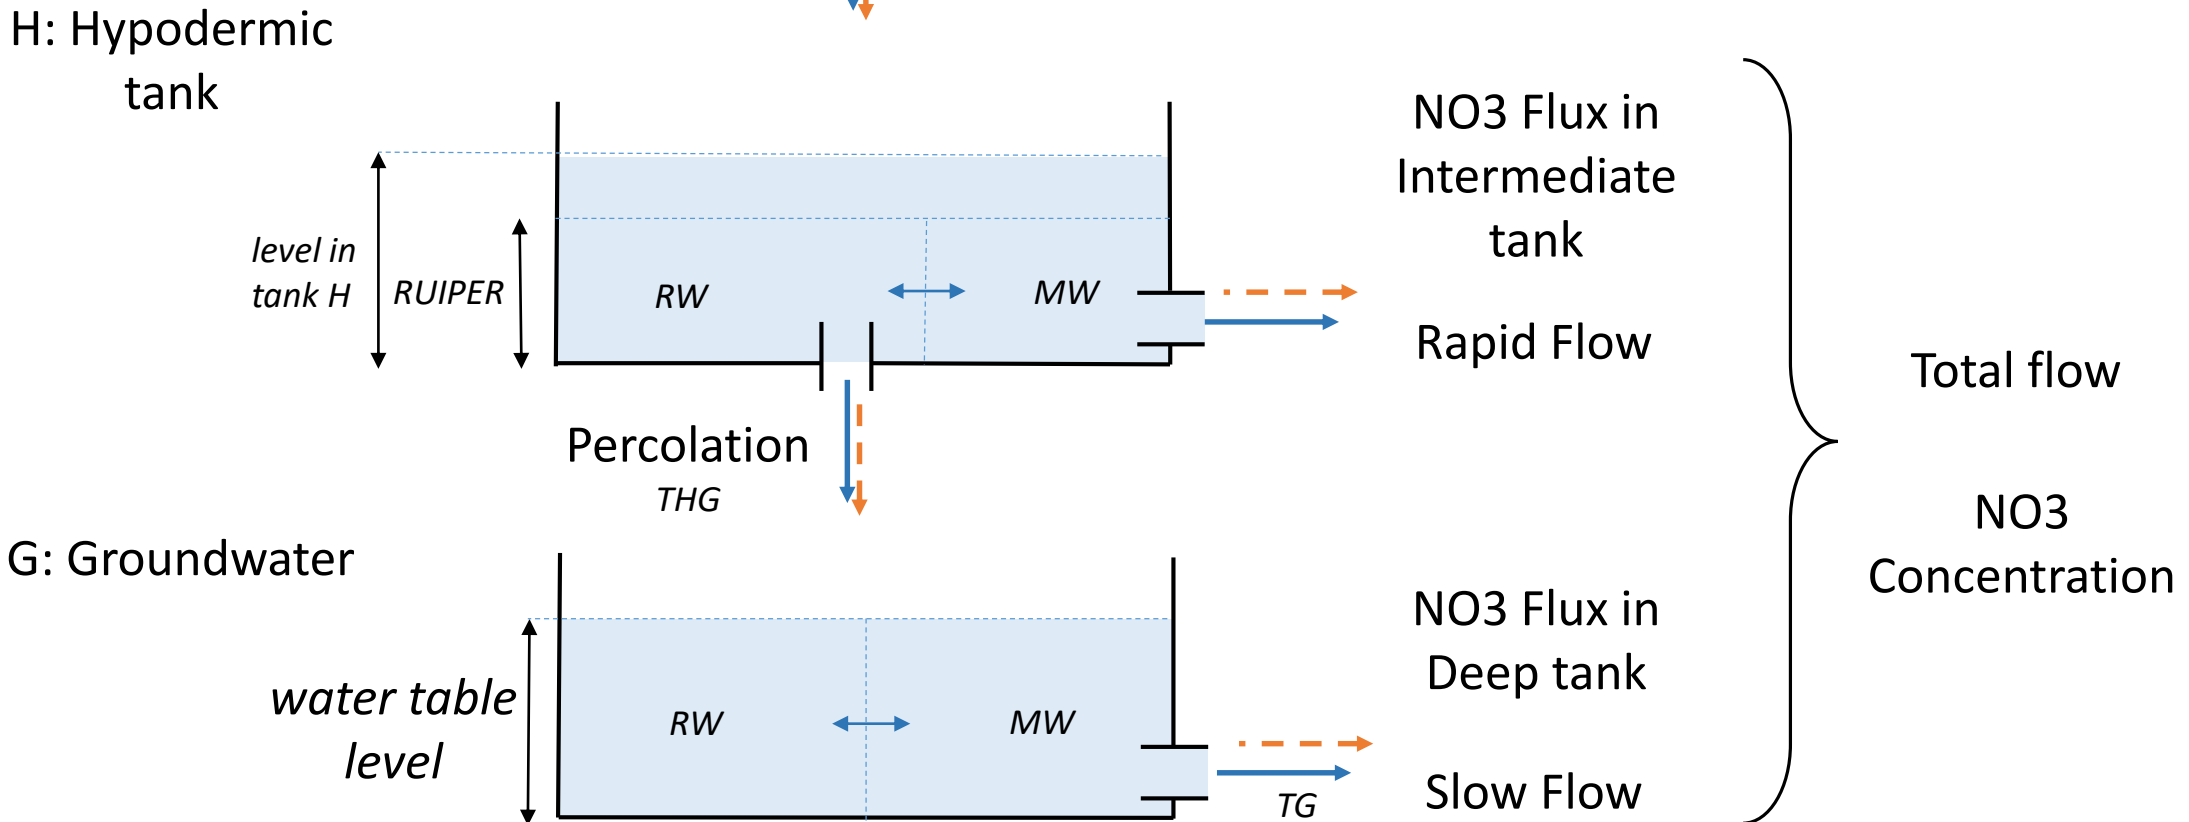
H: Hypodermic tank

level in tank H

RUIPER

RW

MW

NO3 Flux in Intermediate tank

Rapid Flow

Percolation
THG

G: Groundwater

water table level

RW

MW

NO3 Flux in Deep tank

Slow Flow

TG

Total flow

NO3 Concentration